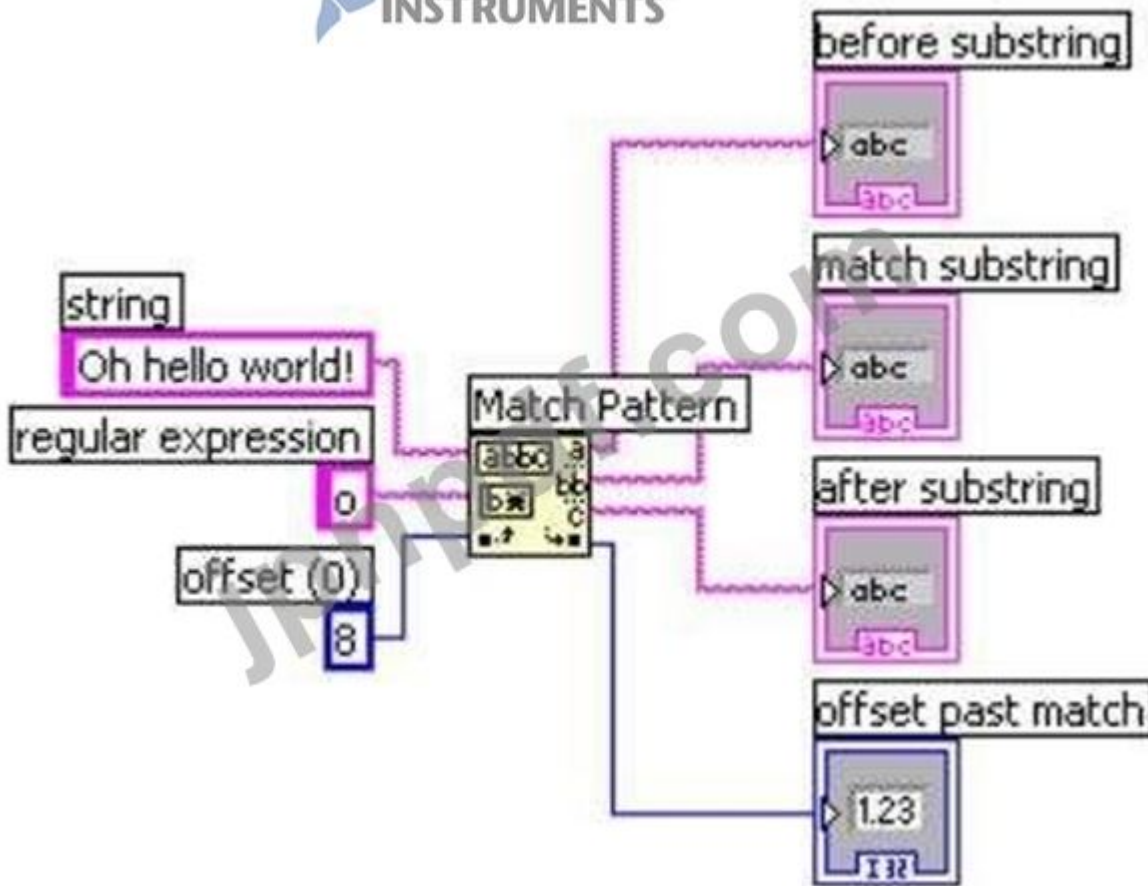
INSTRUMENTS

before substring

abc

abc

match substring

abc

abc

string

Oh hello world!

Match Pattern

regular expression

o

after substring

abc

abc

offset (0)

8

offset past match

1.23

I32

JRbase.com